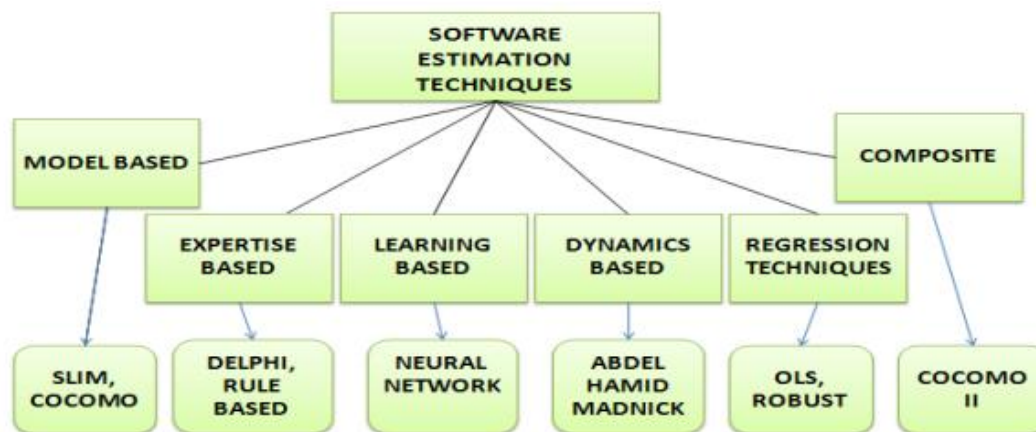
SOFTWARE ESTIMATION TECHNIQUES

MODEL BASED

EXPERTISE BASED

LEARNING BASED

DYNAMICS BASED

REGRESSION TECHNIQUES

COMPOSITE

SLIM, COCOMO

DELPHI, RULE BASED

NEURAL NETWORK

ABDEL HAMID MADNICK

OLS, ROBUST

COCOMO II